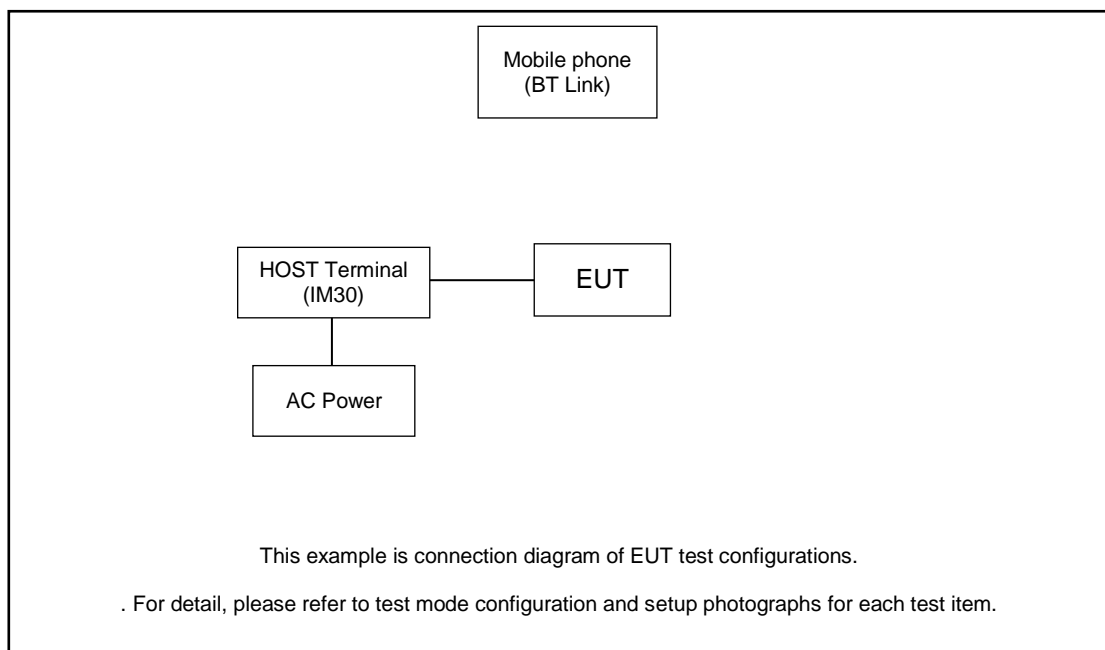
Mobile phone
(BT Link)

HOST Terminal
(IM30)

EUT

AC Power

This example is connection diagram of EUT test configurations.

. For detail, please refer to test mode configuration and setup photographs for each test item.